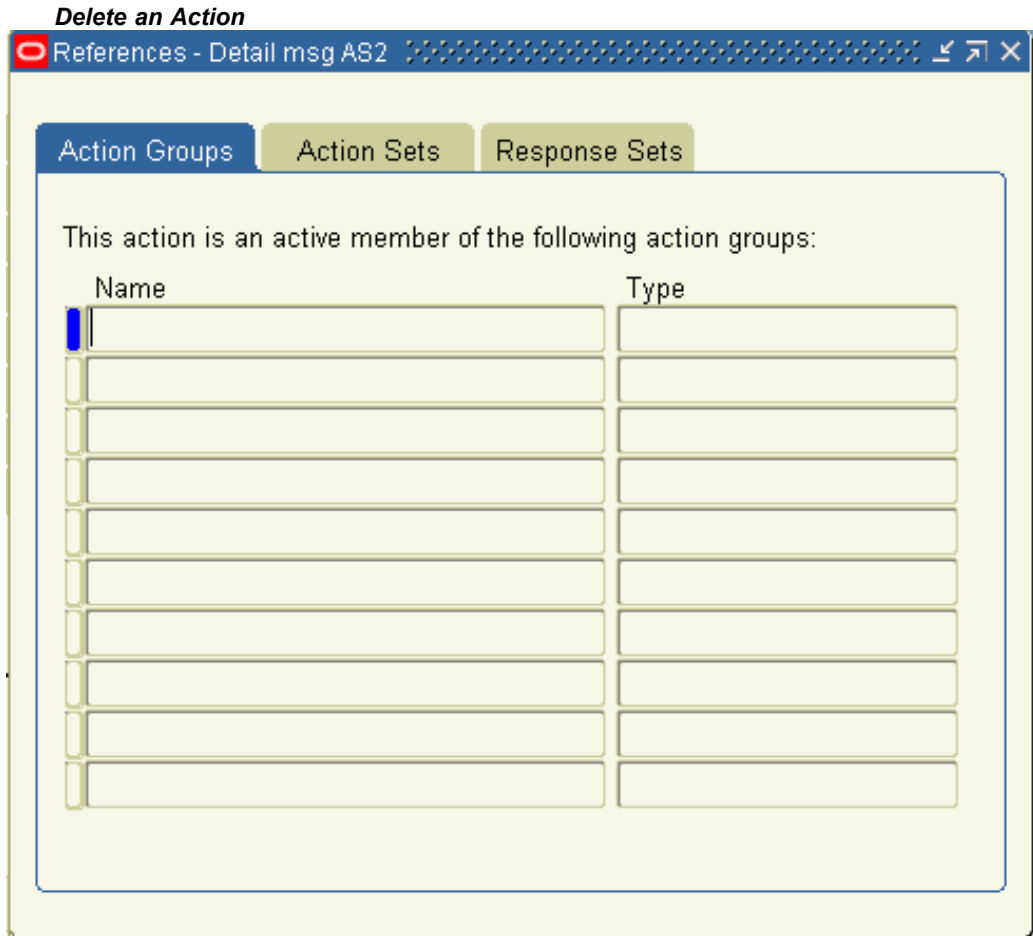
*Delete an Action*

References - Detail msg AS2

Action Groups | Action Sets | Response Sets

This action is an active member of the following action groups:

| Name | Type |
|---|---|
| | |
| | |
| | |
| | |
| | |
| | |
| | |
| | |
| | |
| | |